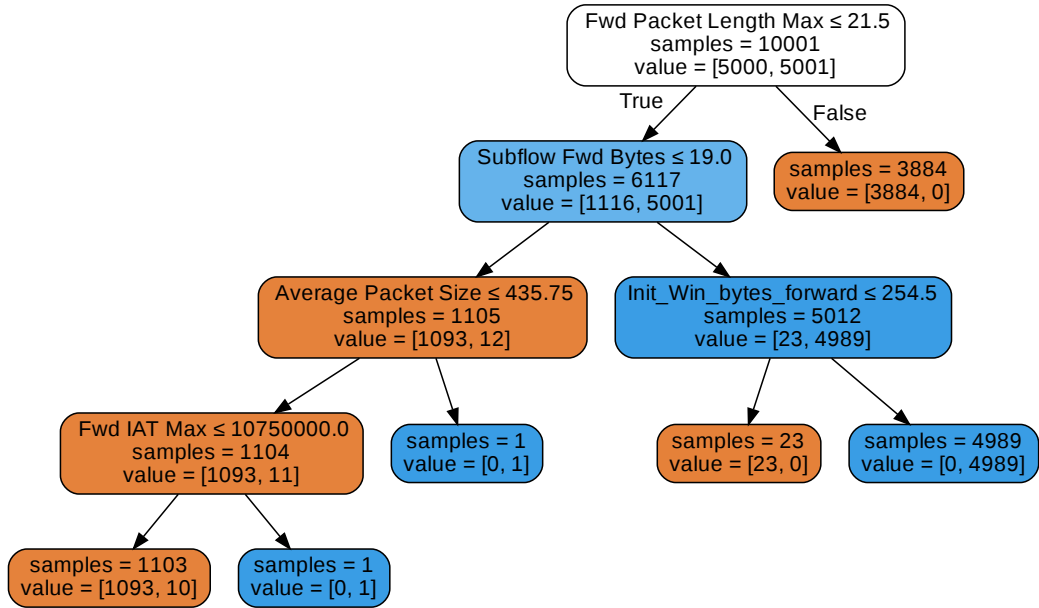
Fwd Packet Length Max ≤ 21.5
samples = 10001
value = [5000, 5001]

True

False

Subflow Fwd Bytes ≤ 19.0
samples = 6117
value = [1116, 5001]

samples = 3884
value = [3884, 0]

Average Packet Size ≤ 435.75
samples = 1105
value = [1093, 12]

Init_Win_bytes_forward ≤ 254.5
samples = 5012
value = [23, 4989]

Fwd IAT Max ≤ 10750000.0
samples = 1104
value = [1093, 11]

samples = 1
value = [0, 1]

samples = 23
value = [23, 0]

samples = 4989
value = [0, 4989]

samples = 1103
value = [1093, 10]

samples = 1
value = [0, 1]